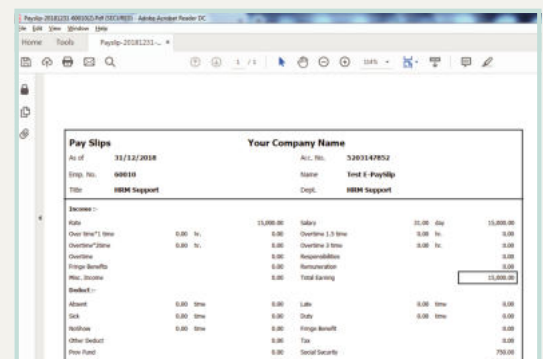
Payslip-20181231 400102.Pdf (SECURED) - Adobe Acrobat Reader DC
File Edit View Window Help
Home Tools Payslip-20181231-... ×

1 / 1 116%

Pay Slips Your Company Name
As of 31/12/2018 Acc. No. 5203147852
Emp. No. 60010 Name Test E-PaySlip
Title HRM Support Dept. HRM Support

Income :-
Rate 15,000.00 Salary 31.00 day 15,000.00
Over time*1 time 0.00 hr. 0.00 Overtime 1.5 time 0.00 hr. 0.00
Overtime*2time 0.00 hr. 0.00 Overtime 3 time 0.00 hr. 0.00
Overtime 0.00 Responsibilities 0.00
Fringe Benefits 0.00 Remuneration 0.00
Misc. Income 0.00 Total Earning 15,000.00

Deduct :-
Absent 0.00 time 0.00 Late 0.00 time 0.00
Sick 0.00 time 0.00 Duty 0.00 time 0.00
Nohave 0.00 time 0.00 Fringe Benefit 0.00
Other Deduct 0.00 Tax 0.00
Prov Fund 0.00 Social Security 750.00